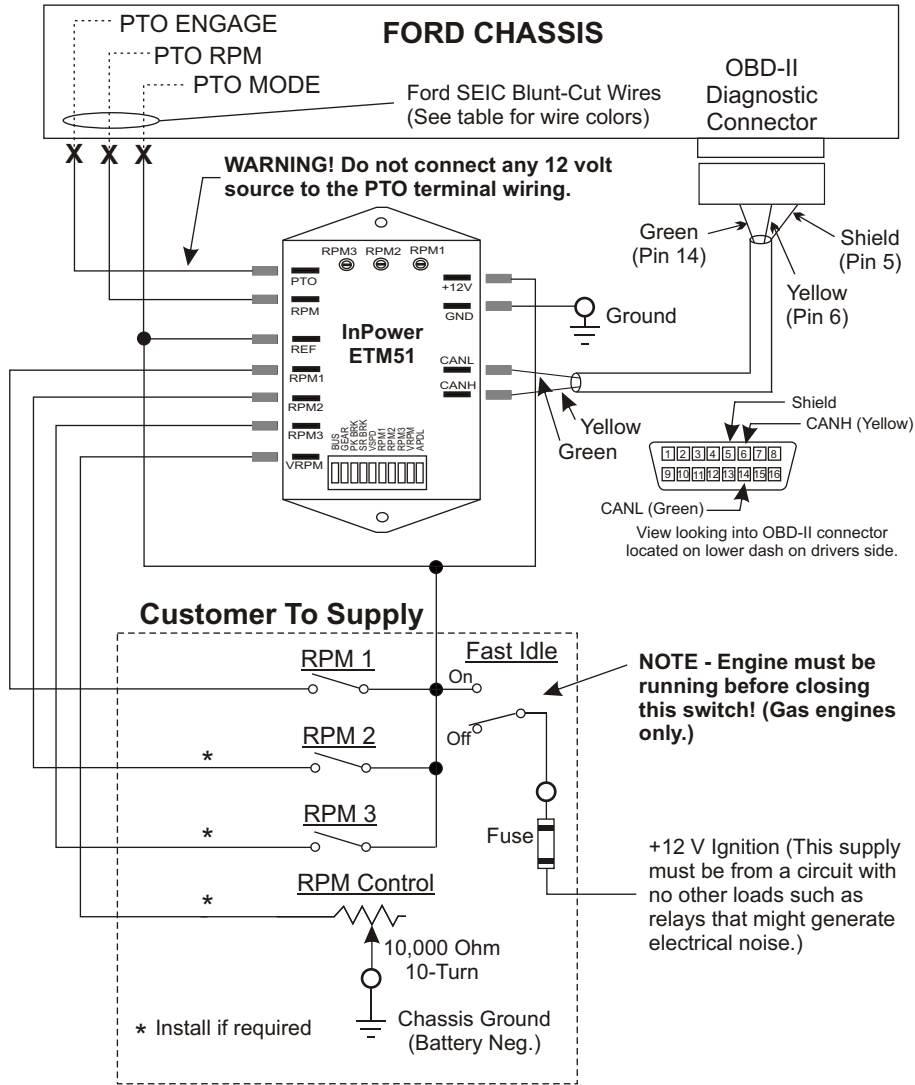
PTO ENGAGE
PTO RPM
PTO MODE
FORD CHASSIS
Ford SEIC Blunt-Cut Wires (See table for wire colors)
OBD-II Diagnostic Connector
X X X
WARNING! Do not connect any 12 volt source to the PTO terminal wiring.
RPM3 RPM2 RPM1
PTO
RPM
REF
RPM1
RPM2
RPM3
VRPM
+12V
GND
InPower ETM51
CANL
CANH
BUS GEAR PK BRK SR BRK VSPD RPM1 RPM2 RPM3 VRPM APDL
Ground
Green (Pin 14)
Shield (Pin 5)
Yellow (Pin 6)
Yellow
Green
Shield
CANH (Yellow)
1 2 3 4 5 6 7 8
9 10 11 12 13 14 15 16
CANL (Green)
View looking into OBD-II connector located on lower dash on drivers side.
Customer To Supply
RPM 1
Fast Idle
On
Off
NOTE - Engine must be running before closing this switch! (Gas engines only.)
*
RPM 2
*
RPM 3
Fuse
+12 V Ignition (This supply must be from a circuit with no other loads such as relays that might generate electrical noise.)
*
RPM Control
10,000 Ohm 10-Turn
* Install if required
Chassis Ground (Battery Neg.)